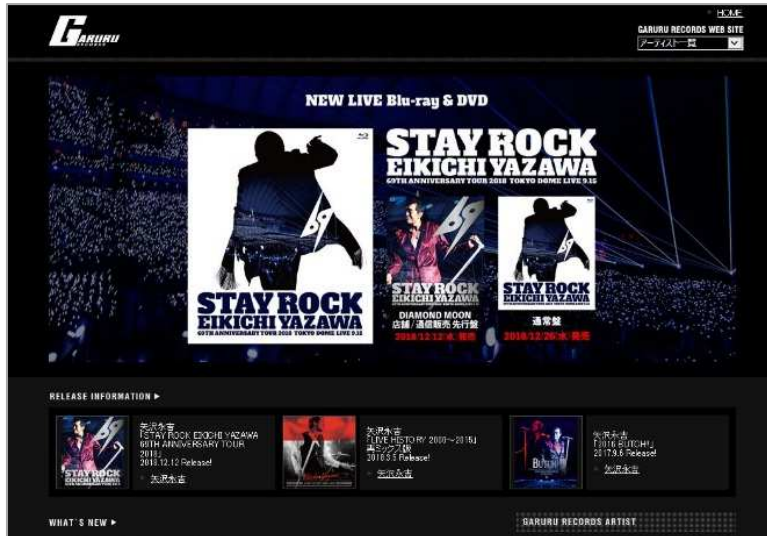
GARURU RECORDS

HOME

GARURU RECORDS WEB SITE

アーティスト一覧

NEW LIVE Blu-ray & DVD

STAY ROCK
EIKICHI YAZAWA
69TH ANNIVERSARY TOUR 2018 TOKYO DOME LIVE 9.15

STAY ROCK
EIKICHI YAZAWA
69TH ANNIVERSARY TOUR 2018 TOKYO DOME LIVE 9.15

STAY ROCK
EIKICHI YAZAWA

DIAMOND MOON
店舗 / 通信販売 先行盤
2018/12/12(水) 発売

STAY ROCK
EIKICHI YAZAWA

通常盤
2018/12/26(水) 発売

RELEASE INFORMATION ▶

STAY ROCK
EIKICHI YAZAWA

矢沢永吉
「STAY ROCK EIKICHI YAZAWA 69TH ANNIVERSARY TOUR 2018」
2018.12.12 Release!
矢沢永吉

矢沢永吉
「LIVE HISTORY 2000～2015」
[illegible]
2018.5.5 Release!
矢沢永吉

BUTCH!!

矢沢永吉
「2016 BUTCH!!」
2017.9.6 Release!
矢沢永吉

WHAT'S NEW ▶

GARURU RECORDS ARTIST